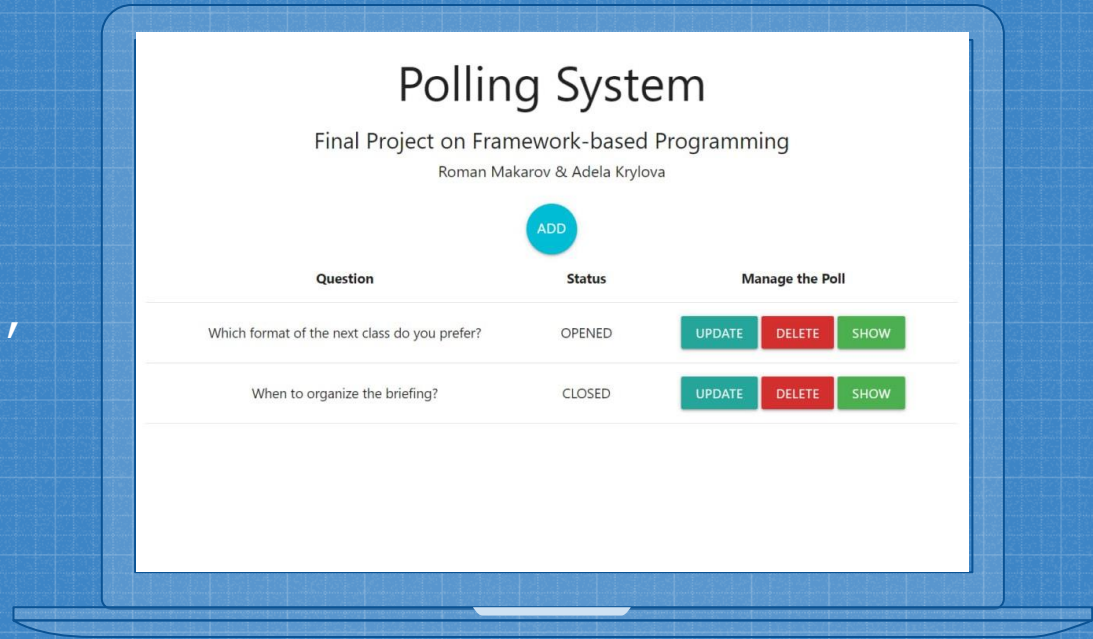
Polling System

Final Project on Framework-based Programming

Roman Makarov & Adela Krylova

ADD

| Question | Status | Manage the Poll |
|---|---|---|
| Which format of the next class do you prefer? | OPENED | UPDATE DELETE SHOW |
| When to organize the briefing? | CLOSED | UPDATE DELETE SHOW |